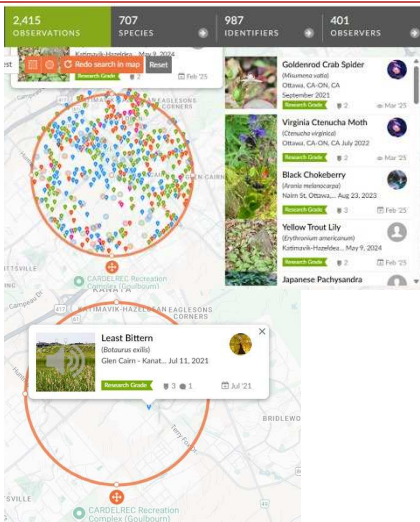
2,415 OBSERVATIONS

707 SPECIES

987 IDENTIFIERS

401 OBSERVERS

Kotimavik-Hazeldea... May 9, 2024

Research Grade 2 Feb '25

Redo search in map

Reset

EAGLESONS CORNERS

CAIRN

CARDELREC Recreation Complex (Goulbourn)

Goldenrod Crab Spider
(Misumena vatia)
Ottawa, CA-ON, CA September 2021
Research Grade 2 Mar '25

Virginia Ctenucha Moth
(Ctenucha virginica)
Ottawa, CA-ON, CA July 2022
Research Grade 2 Mar '25

Black Chokeberry
(Aronia melanocarpa)
Nairn St, Ottawa,... Aug 23, 2023
Research Grade 2 Feb '25

Yellow Trout Lily
(Erythronium americanum)
Katimavik-Hazeldea... May 9, 2024
Research Grade 2 Feb '25

Japanese Pachysandra

ITTSVILLE

Campeau Dr

417

Least Bittern
(Botaurus exilis)
Glen Cairn - Kanat... Jul 11, 2021
Research Grade 3 1 Jul '21

EAGLESONS CORNERS

BRIDLEWO

Terry Fox Dr

CARDELREC Recreation Complex (Goulbourn)